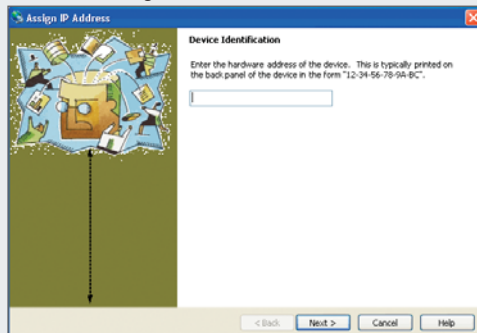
Assign IP Address

Device Identification

Enter the hardware address of the device. This is typically printed on the back panel of the device in the form "12-34-56-78-9A-BC".

< Back | Next > | Cancel | Help